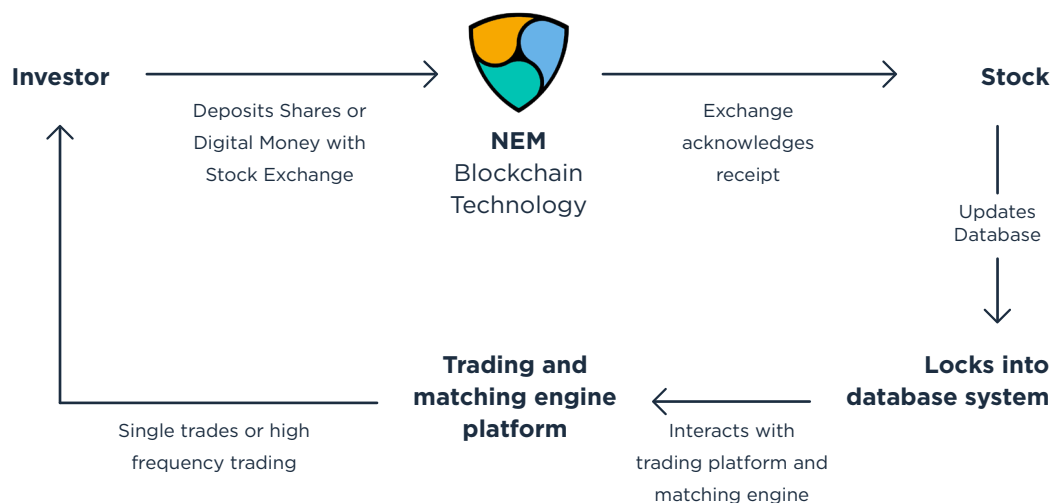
Investor

Deposits Shares or Digital Money with Stock Exchange

NEM
Blockchain Technology

Exchange acknowledges receipt

Stock

Updates Database

Locks into database system

Interacts with trading platform and matching engine

Trading and matching engine platform

Single trades or high frequency trading